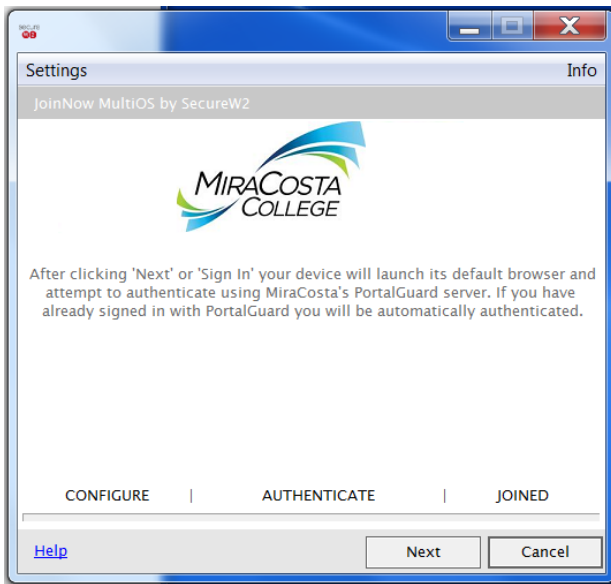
Settings

Info

JoinNow MultiOS by SecureW2

MIRACOSTA COLLEGE

After clicking 'Next' or 'Sign In' your device will launch its default browser and attempt to authenticate using MiraCosta's PortalGuard server. If you have already signed in with PortalGuard you will be automatically authenticated.

CONFIGURE | AUTHENTICATE | JOINED

Help

Next

Cancel